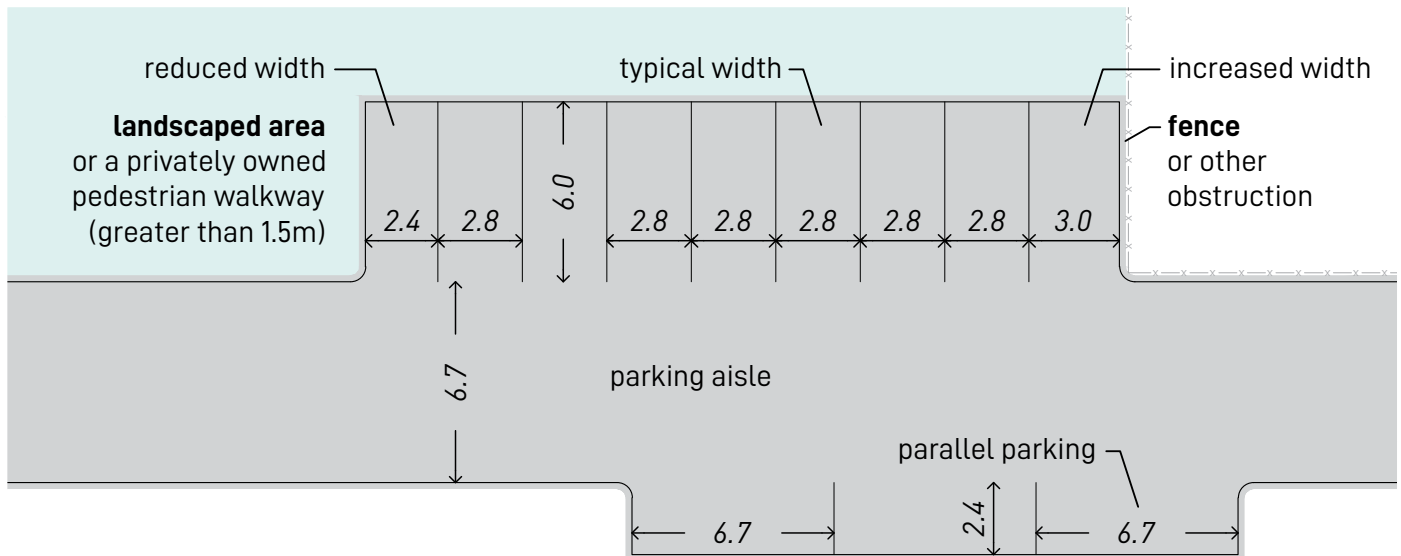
reduced width

typical width

increased width

**landscaped area**
or a privately owned pedestrian walkway (greater than 1.5m)

**fence**
or other obstruction

6.0

2.4 2.8 2.8 2.8 2.8 2.8 2.8 3.0

6.7

parking aisle

parallel parking

6.7 2.4 6.7